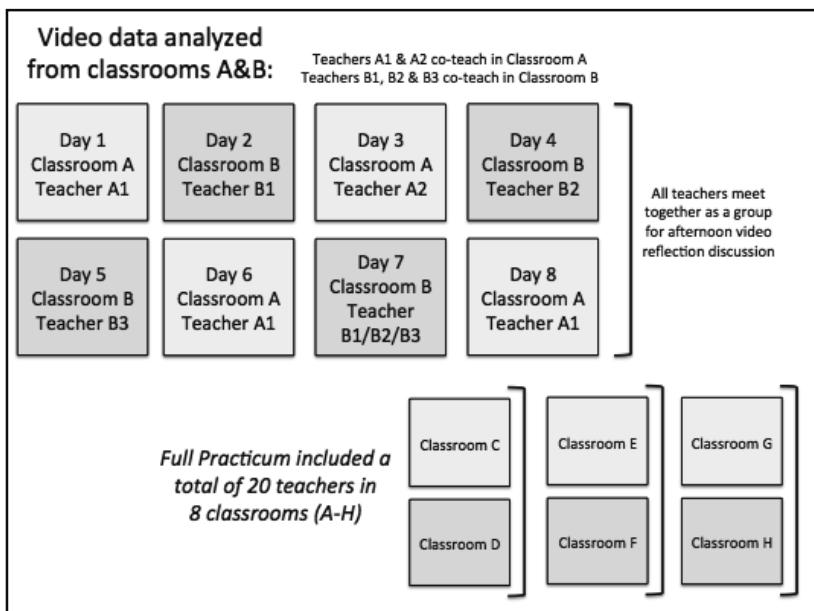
Video data analyzed from classrooms A&B:

Teachers A1 & A2 co-teach in Classroom A
Teachers B1, B2 & B3 co-teach in Classroom B

Day 1
Classroom A
Teacher A1

Day 2
Classroom B
Teacher B1

Day 3
Classroom A
Teacher A2

Day 4
Classroom B
Teacher B2

Day 5
Classroom B
Teacher B3

Day 6
Classroom A
Teacher A1

Day 7
Classroom B
Teacher
B1/B2/B3

Day 8
Classroom A
Teacher A1

All teachers meet together as a group for afternoon video reflection discussion

Full Practicum included a total of 20 teachers in 8 classrooms (A-H)

Classroom C

Classroom D

Classroom E

Classroom F

Classroom G

Classroom H